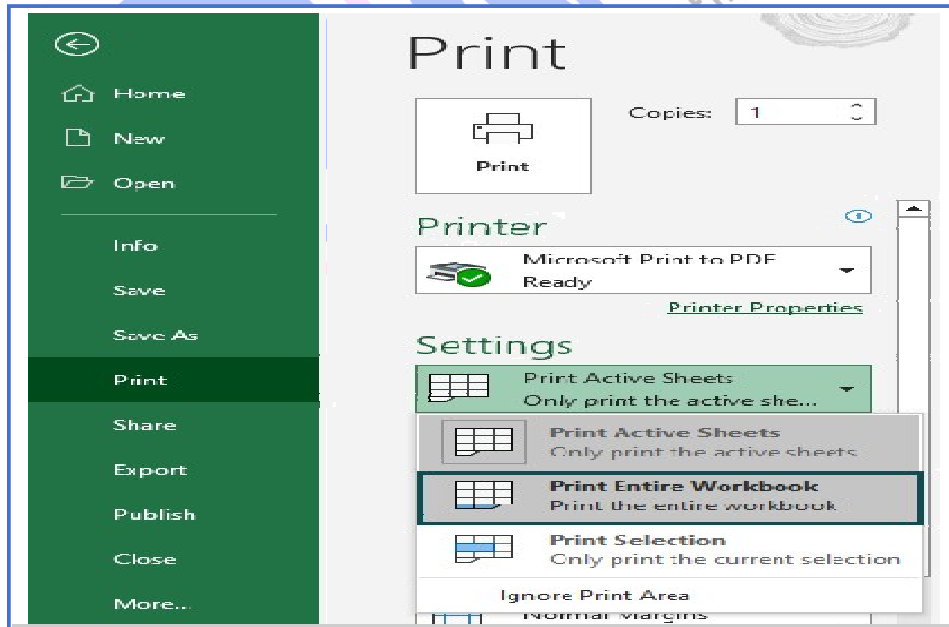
Home

New

Open

Info

Save

Save As

Print

Share

Export

Publish

Close

More...

Print

Copies: 1

Print

Printer

Microsoft Print to PDF
Ready

Printer Properties

Settings

Print Active Sheets
Only print the active she...

Print Active Sheets
Only print the active sheets

Print Entire Workbook
Print the entire workbook

Print Selection
Only print the current selection

Ignore Print Area

Normal Margins